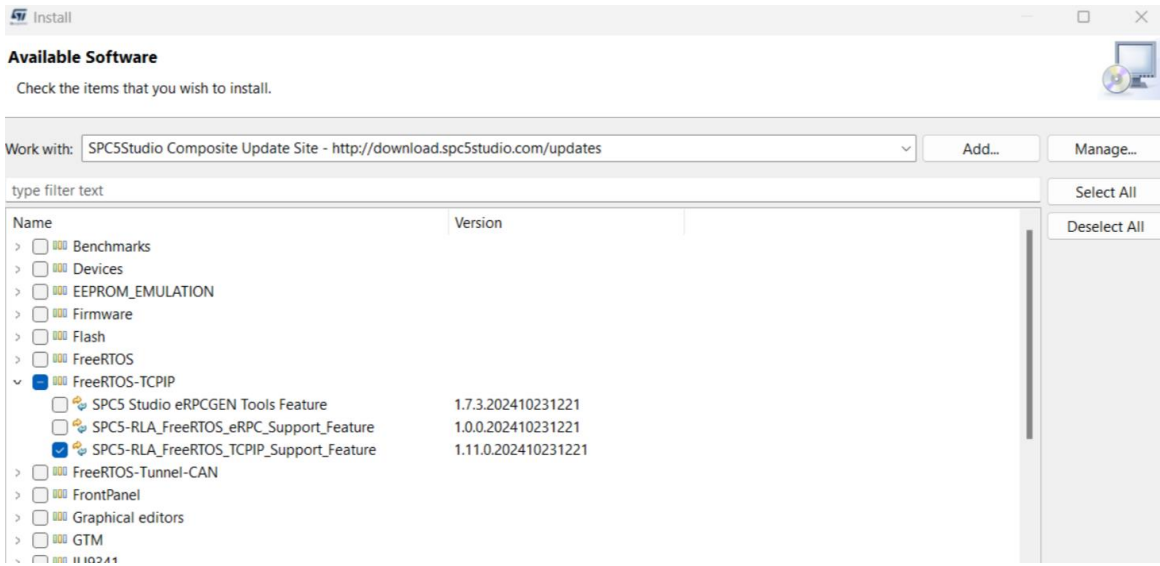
Install

Available Software

Check the items that you wish to install.

Work with: SPC5Studio Composite Update Site - http://download.spc5studio.com/updates

Add...

Manage...

type filter text

Select All

Deselect All

| Name | Version |
|---|---|
| Benchmarks | |
| Devices | |
| EEPROM_EMULATION | |
| Firmware | |
| Flash | |
| FreeRTOS | |
| FreeRTOS-TCPIP | |
| SPC5 Studio eRPCGEN Tools Feature | 1.7.3.202410231221 |
| SPC5-RLA_FreeRTOS_eRPC_Support_Feature | 1.0.0.202410231221 |
| SPC5-RLA_FreeRTOS_TCPIP_Support_Feature | 1.11.0.202410231221 |
| FreeRTOS-Tunnel-CAN | |
| FrontPanel | |
| Graphical editors | |
| GTM | |
| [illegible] | |